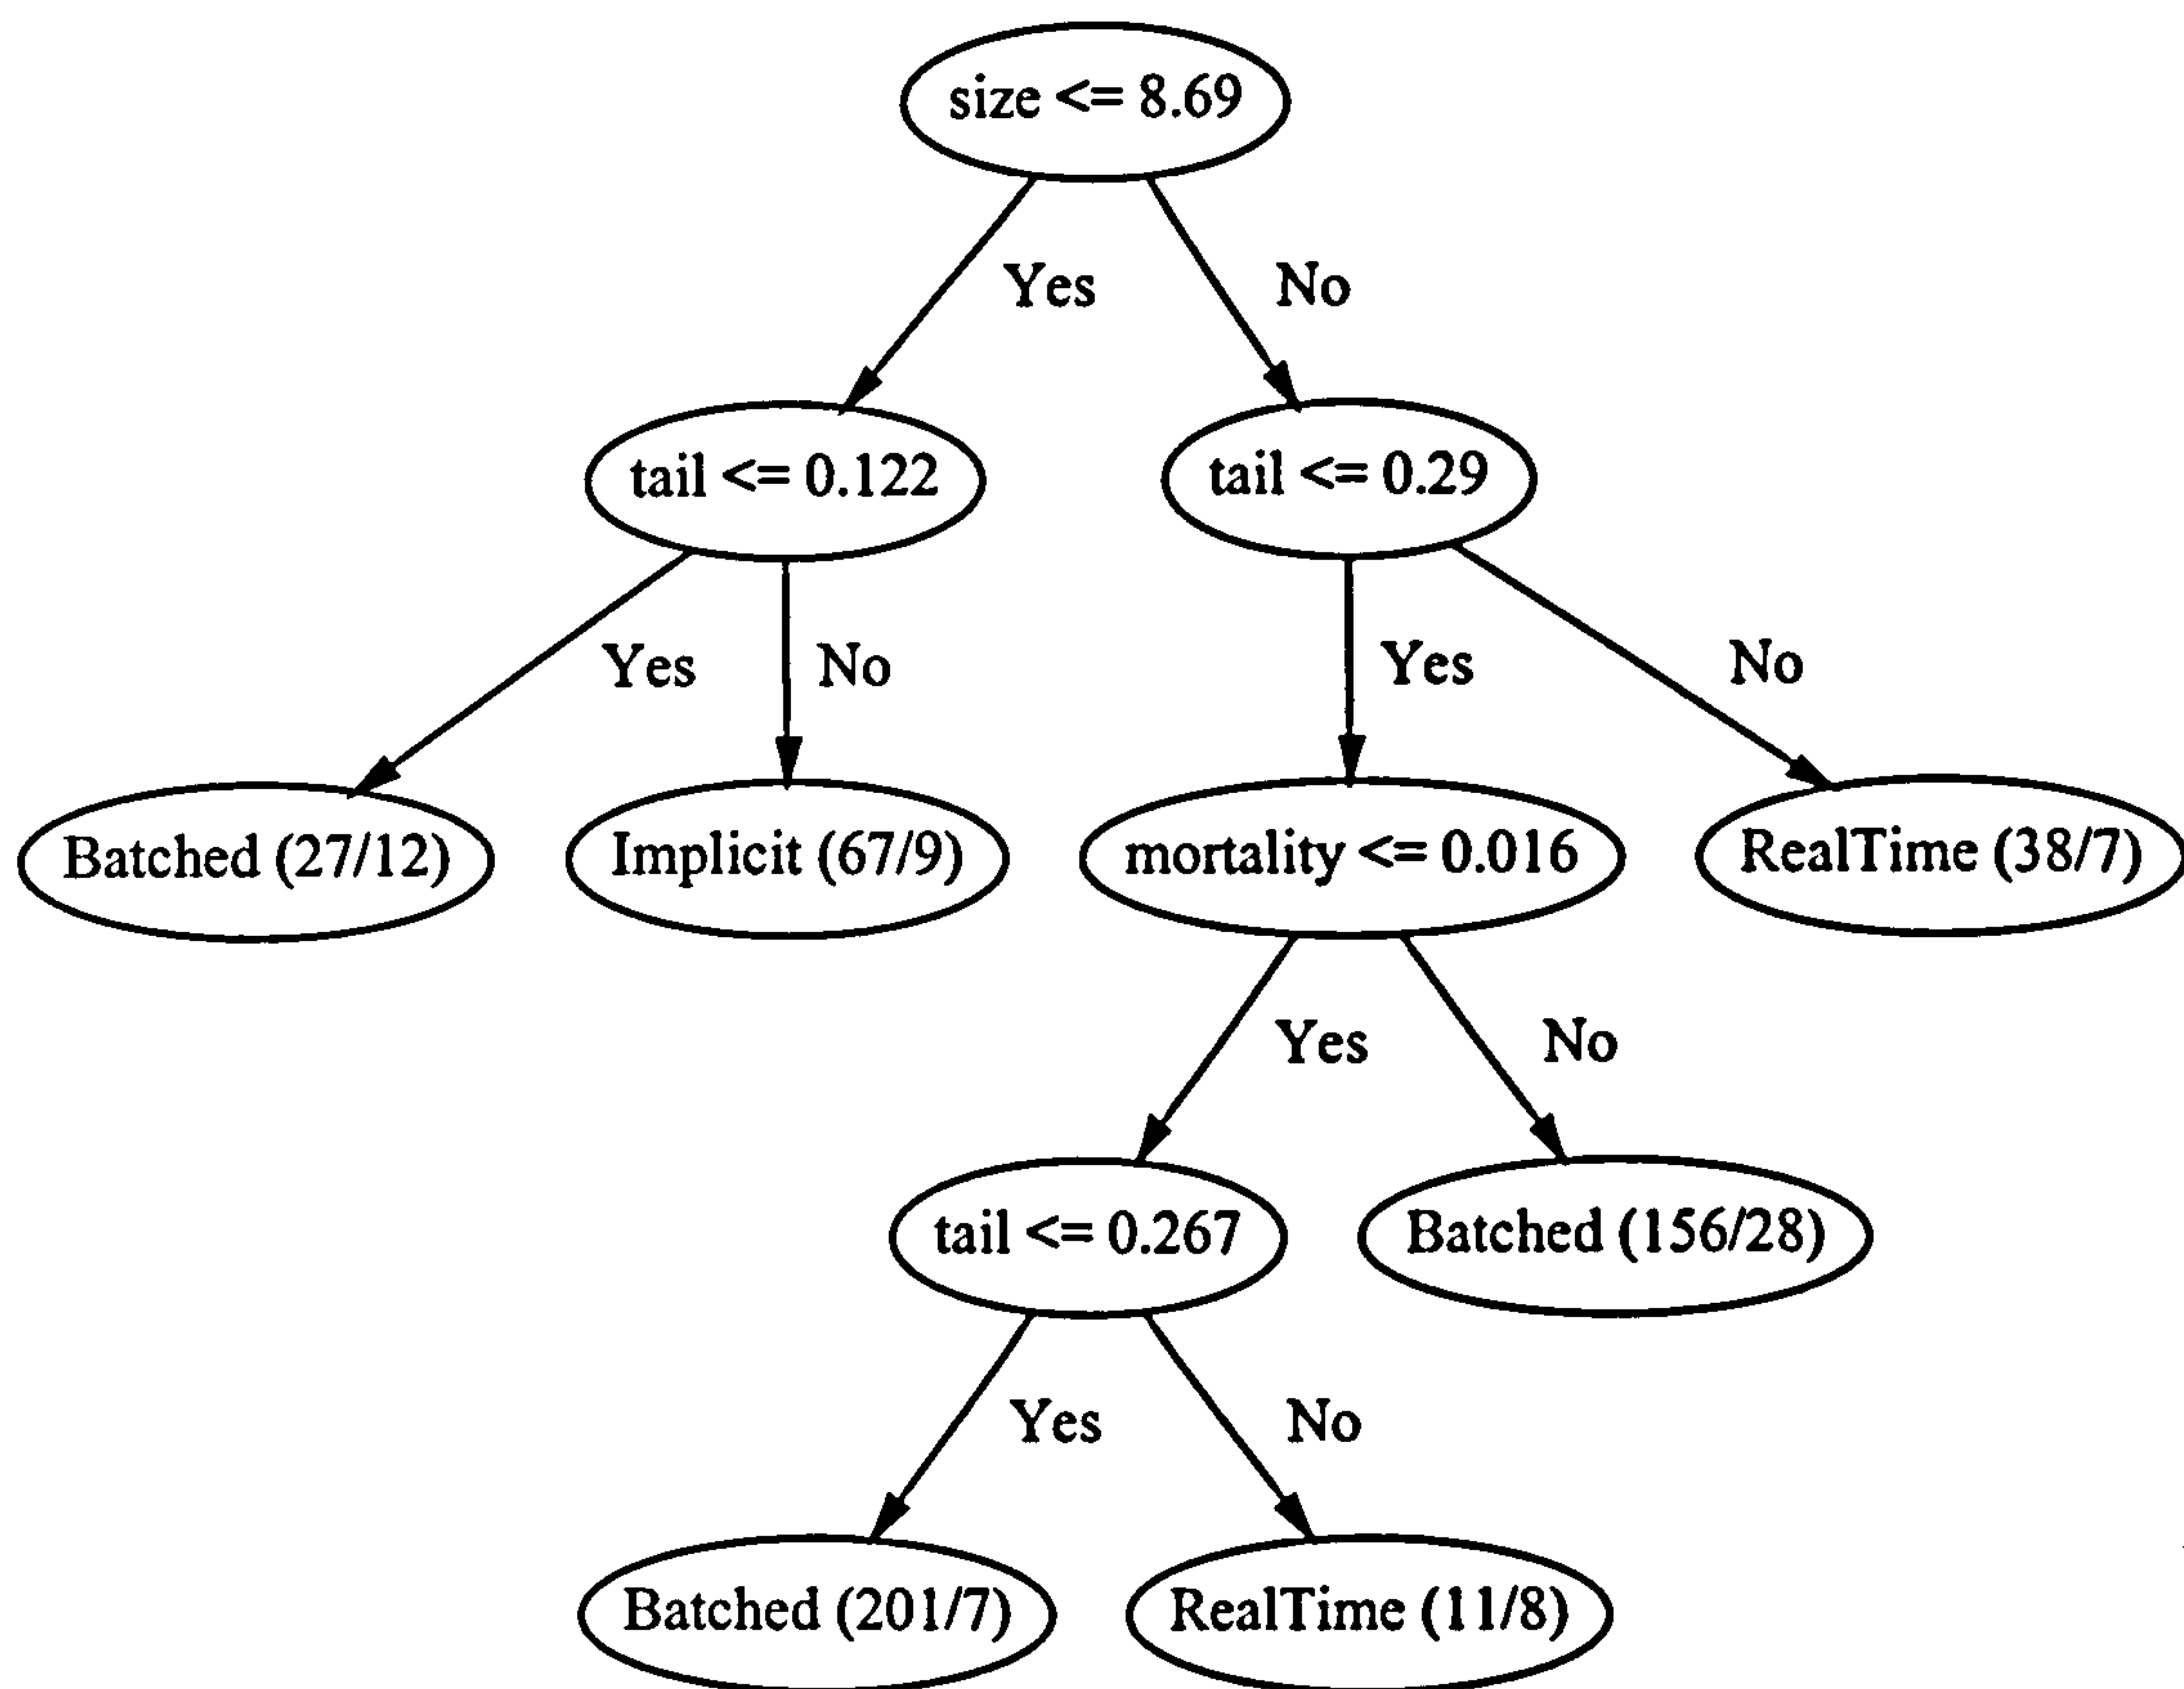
size <= 8.69

Yes

No

tail <= 0.122

tail <= 0.29

Yes

No

Yes

No

Batched (27/12)

Implicit (67/9)

mortality <= 0.016

RealTime (38/7)

Yes

No

tail <= 0.267

Batched (156/28)

Yes

No

Batched (201/7)

RealTime (11/8)